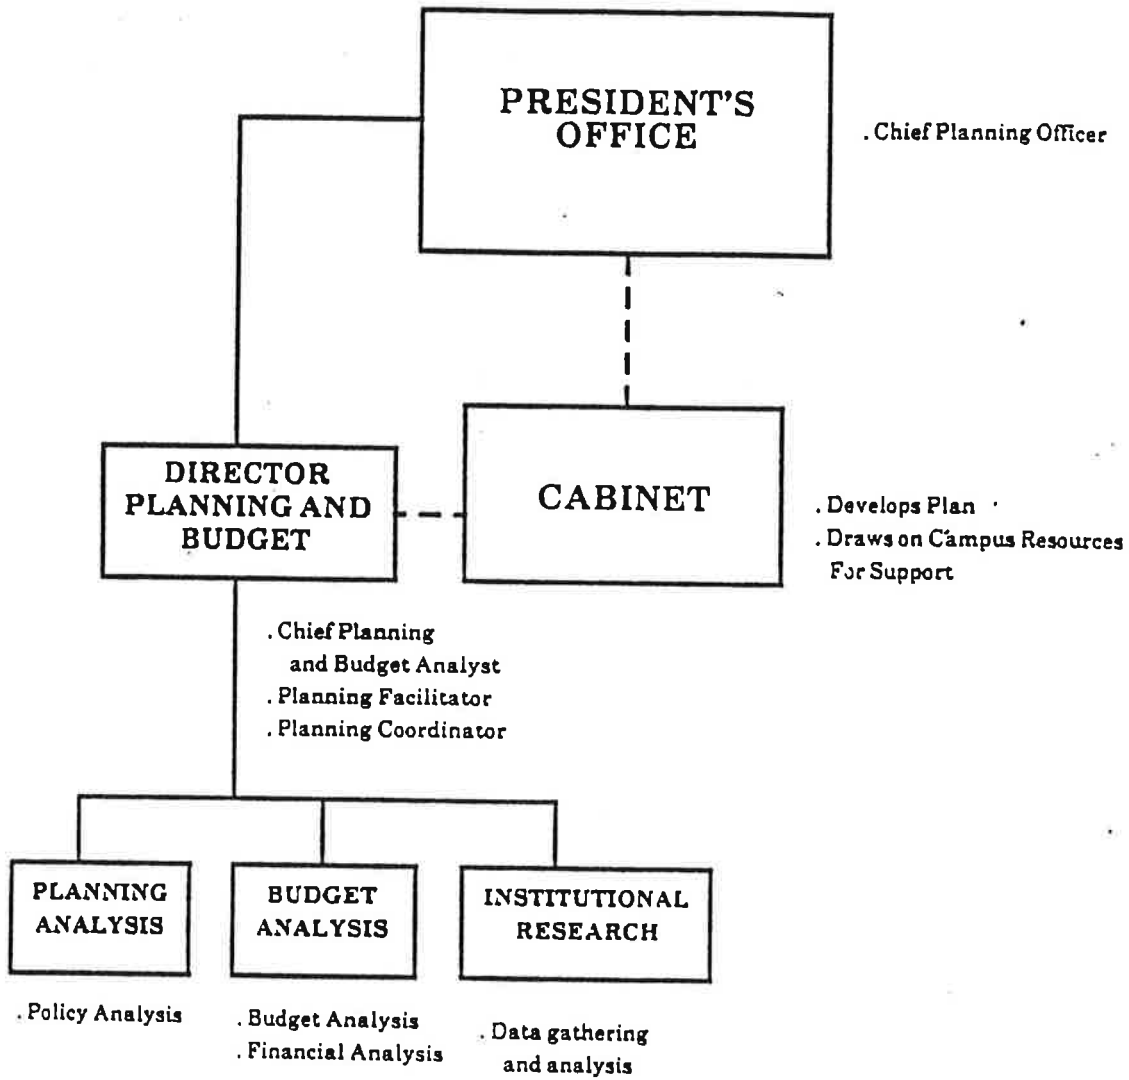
PRESIDENT'S OFFICE

. Chief Planning Officer

DIRECTOR PLANNING AND BUDGET

CABINET

. Develops Plan
. Draws on Campus Resources For Support

. Chief Planning and Budget Analyst
. Planning Facilitator
. Planning Coordinator

PLANNING ANALYSIS

BUDGET ANALYSIS

INSTITUTIONAL RESEARCH

. Policy Analysis

. Budget Analysis
. Financial Analysis

. Data gathering and analysis